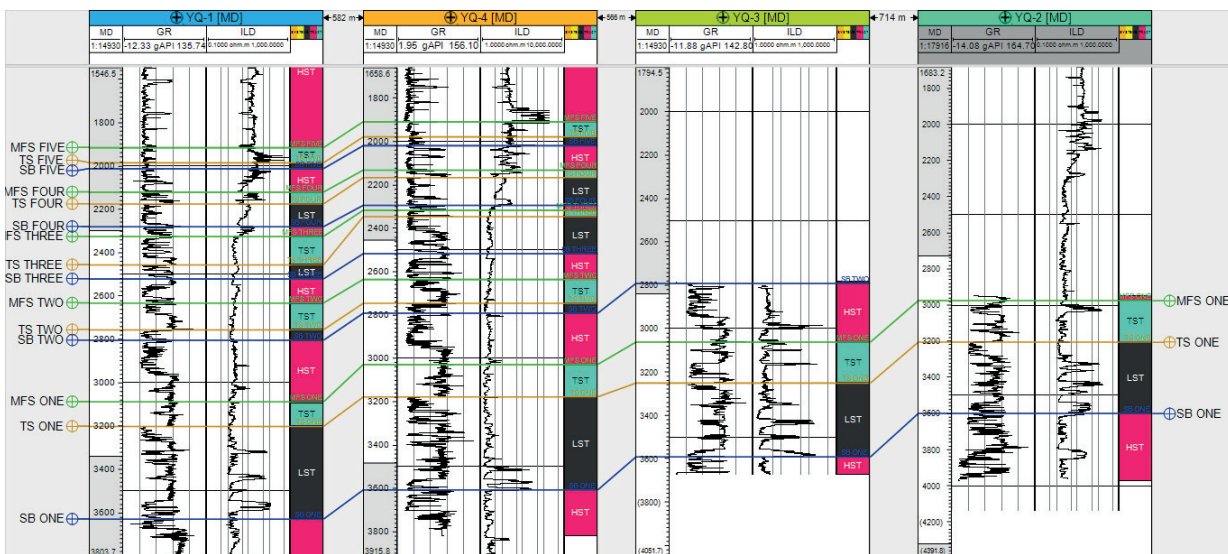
YQ-1 [MD]
582 m
YQ-4 [MD]
566 m
YQ-3 [MD]
714 m
YQ-2 [MD]

MD | GR | ILD
1:14930 | -12.33 gAPI 135.74 | 0.1000 ohm.m 1,000.0000

MD | GR | ILD
1:14930 | 1.95 gAPI 156.10 | 1.0000 ohm.m 10,000.0000

MD | GR | ILD
1:14930 | -11.88 gAPI 142.80 | 1.0000 ohm.m 1,000.0000

MD | GR | ILD
1:17916 | -14.08 gAPI 164.70 | 0.1000 ohm.m 1,000.0000

1546.5
1800
2000
2200
2400
2600
2800
3000
3200
3400
3600
3603.7

HST
TST
HST
LST
TST
LST
HST
TST
HST
TST
LST
HST

MFS FIVE
TS FIVE
SB FIVE
MFS FOUR
TS FOUR
SB FOUR
MFS THREE
TS THREE
SB THREE
MFS TWO
TS TWO
SB TWO
MFS ONE
TS ONE
SB ONE

1658.6
1800
2000
2200
2400
2600
2800
3000
3200
3400
3600
3800
3915.8

HST
TST
HST
LST
LST
HST
TST
HST
TST
LST
HST

1794.5
2000
2200
2400
2600
2800
3000
3200
3400
3600
(3800)
(4051.7)

SB TWO
HST
MFS ONE
TST
TS ONE
LST
SB ONE
HST

1683.2
1800
2000
2200
2400
2600
2800
3000
3200
3400
3600
3800
4000
(4200)
(4391.8)

TST
LST
HST

MFS ONE
TS ONE
SB ONE